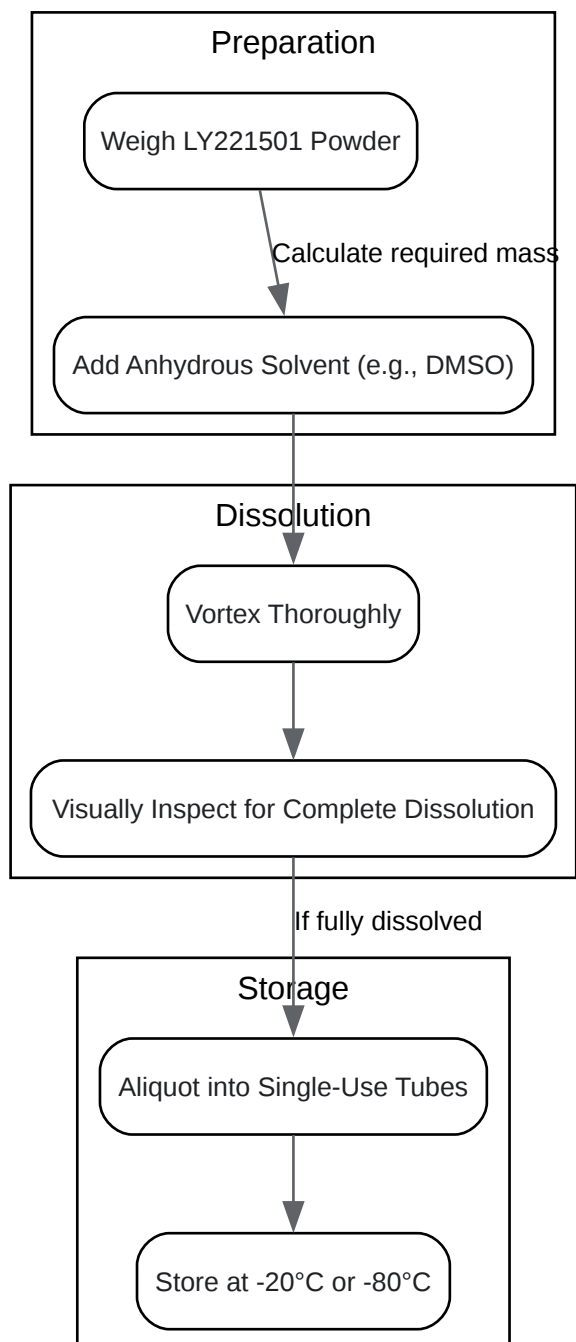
Preparation

Weigh LY221501 Powder

Calculate required mass

Add Anhydrous Solvent (e.g., DMSO)

Dissolution

Vortex Thoroughly

Visually Inspect for Complete Dissolution

If fully dissolved

Storage

Aliquot into Single-Use Tubes

Store at -20°C or -80°C